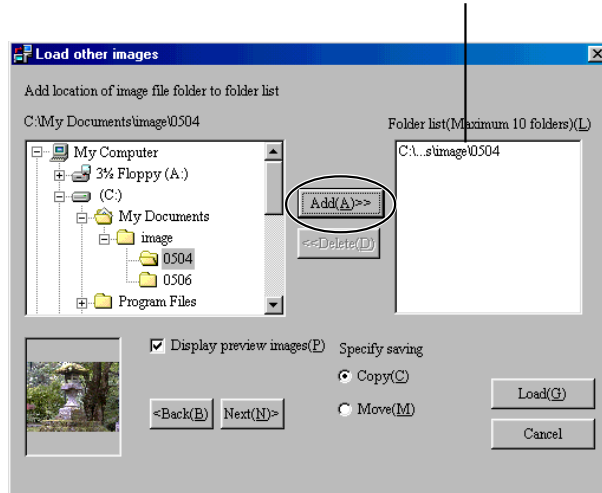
Load other images

Add location of image file folder to folder list

C:\My Documents\image\0504

My Computer
3½ Floppy (A:)
(C:)
My Documents
image
0504
0506
Program Files

Add(A)>>

<<Delete(D)

Folder list(Maximum 10 folders)(L)

C:\...s\image\0504

Display preview images(P)

Specify saving

Copy(C)

Move(M)

<Back(B)

Next(N)>

Load(G)

Cancel